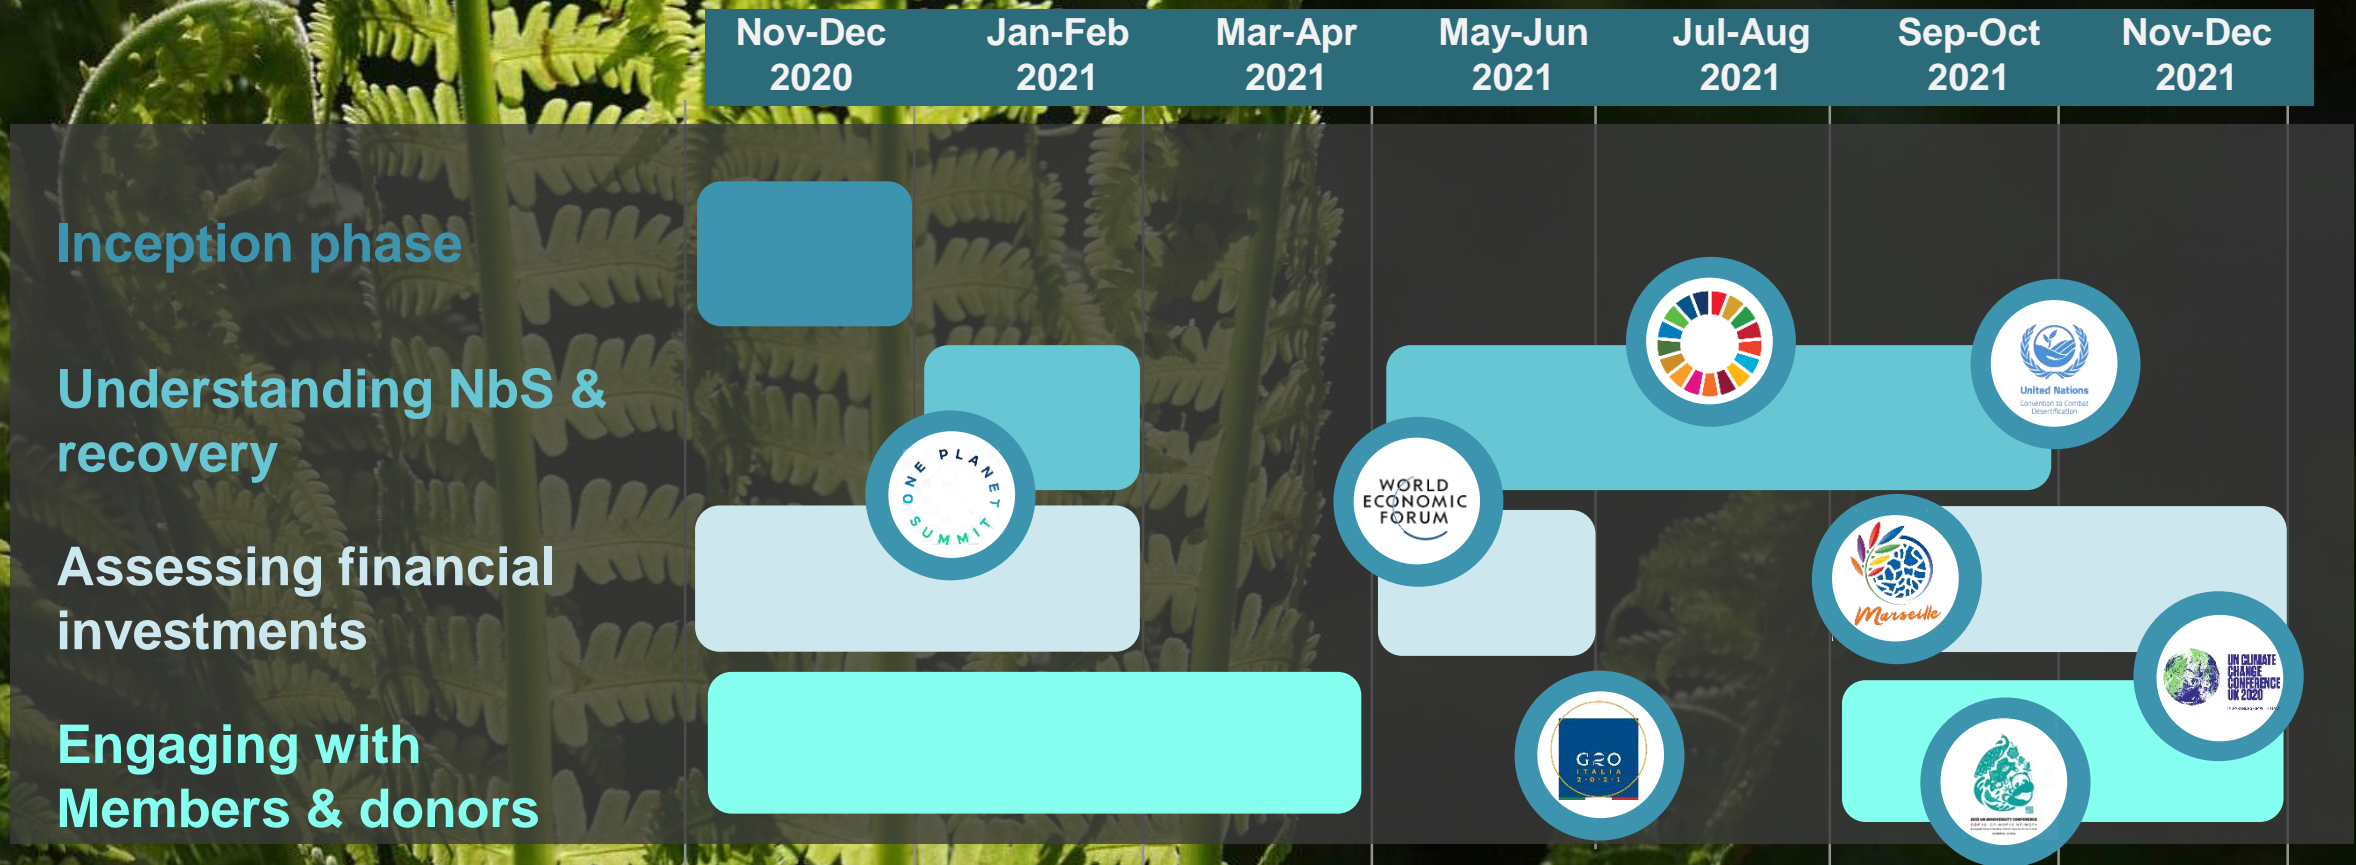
| Nov-Dec 2020 | Jan-Feb 2021 | Mar-Apr 2021 | May-Jun 2021 | Jul-Aug 2021 | Sep-Oct 2021 | Nov-Dec 2021 |
|---|---|---|---|---|---|---|

Inception phase

Understanding NbS & recovery

Assessing financial investments

Engaging with Members & donors

ONE PLANET SUMMIT

WORLD ECONOMIC FORUM

United Nations Convention to Combat Desertification

Marseille

G20 ITALIA 2021

UN CLIMATE CHANGE CONFERENCE UK 2020

2020 UN BIODIVERSITY CONFERENCE